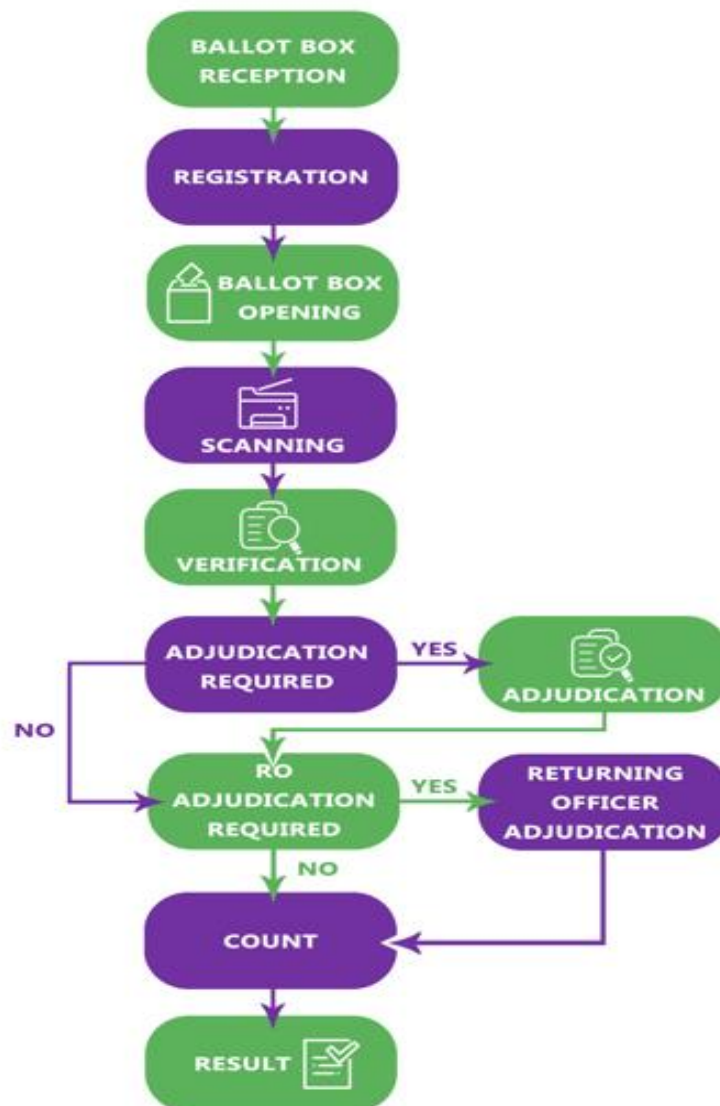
BALLOT BOX RECEPTION

REGISTRATION

BALLOT BOX OPENING

SCANNING

VERIFICATION

ADJUDICATION REQUIRED

YES

ADJUDICATION

NO

RO ADJUDICATION REQUIRED

YES

RETURNING OFFICER ADJUDICATION

NO

COUNT

RESULT